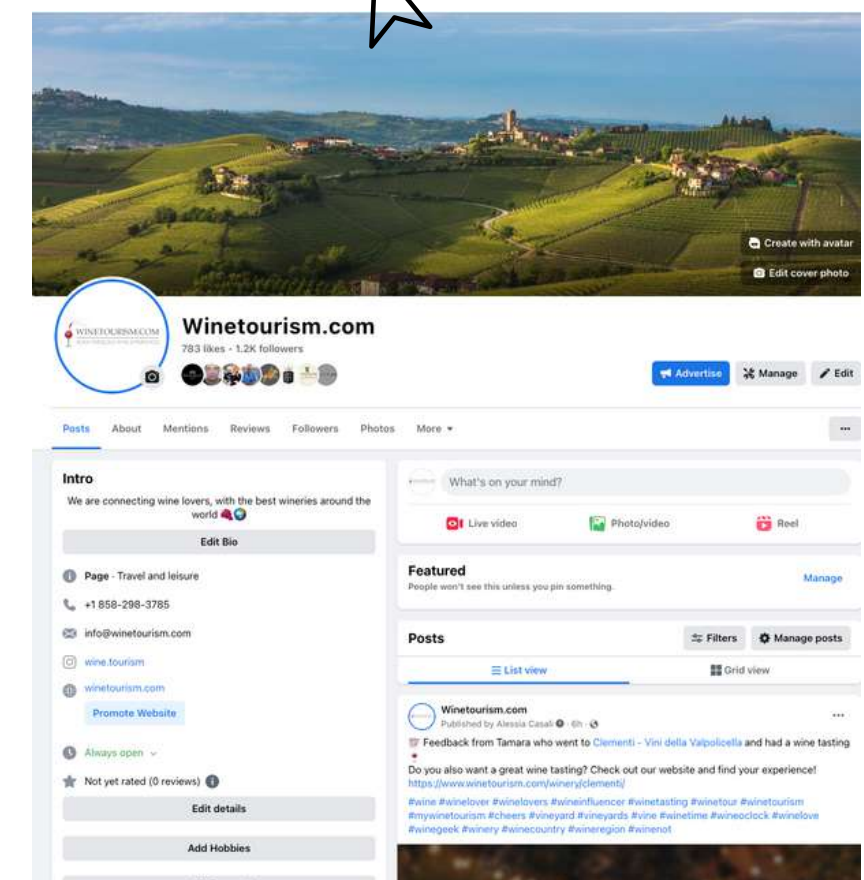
Create with avatar
Edit cover photo

WINETOURISM.COM

Winetourism.com
783 likes · 1.2K followers

Advertise
Manage
Edit

Posts
About
Mentions
Reviews
Followers
Photos
More ▾
···

Intro
We are connecting wine lovers, with the best wineries around the world 🍇🌍
Edit Bio
Page · Travel and leisure
+1 858-298-3785
info@winetourism.com
wine.tourism
winetourism.com
Promote Website
Always open
Not yet rated (0 reviews)
Edit details
Add Hobbies

What's on your mind?
Live video
Photo/video
Reel

Featured
People won't see this unless you pin something.
Manage

Posts
Filters
Manage posts
List view
Grid view

Winetourism.com
Published by Alessia Casali · 6h ·
···
Feedback from Tamara who went to Clementi - Vini della Valpolicella and had a wine tasting
Do you also want a great wine tasting? Check out our website and find your experience!
https://www.winetourism.com/winery/clementi/
#wine #winelover #winelovers #wineinfluencer #winetasting #winetour #winetourism #mywinetourism #cheers #vineyard #vineyards #vine #winetime #wineoclock #winelove #winegeek #winery #winecountry #wineregion #winenot